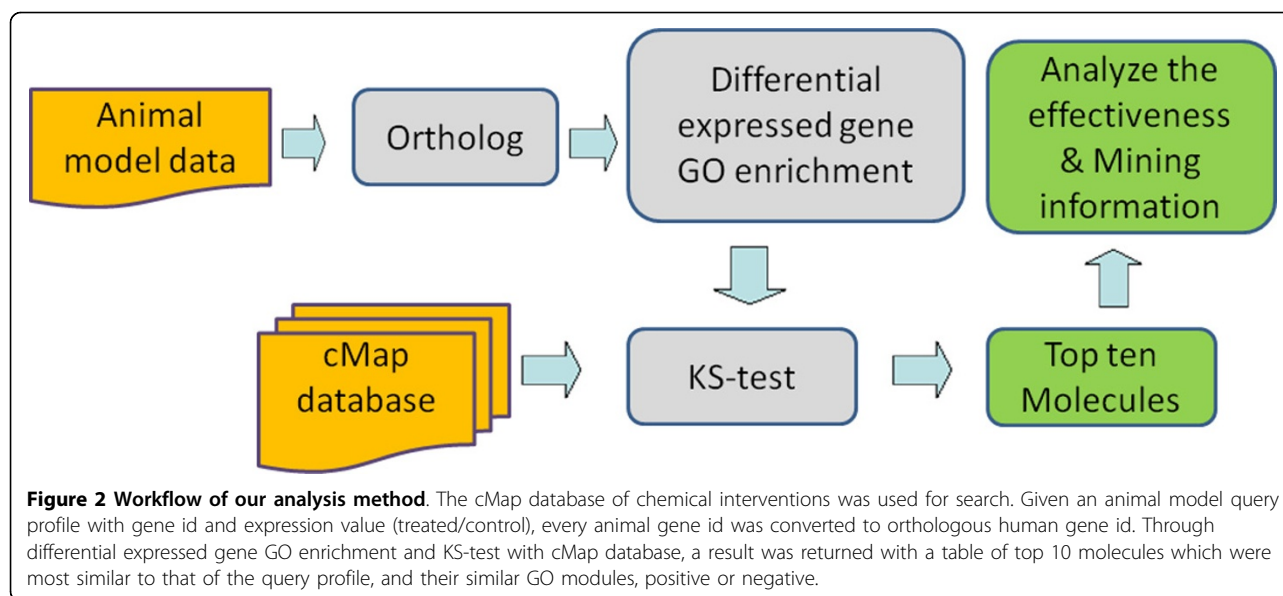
Animal model data

Ortholog

Differential expressed gene GO enrichment

Analyze the effectiveness & Mining information

cMap database

KS-test

Top ten Molecules

**Figure 2 Workflow of our analysis method**. The cMap database of chemical interventions was used for search. Given an animal model query profile with gene id and expression value (treated/control), every animal gene id was converted to orthologous human gene id. Through differential expressed gene GO enrichment and KS-test with cMap database, a result was returned with a table of top 10 molecules which were most similar to that of the query profile, and their similar GO modules, positive or negative.